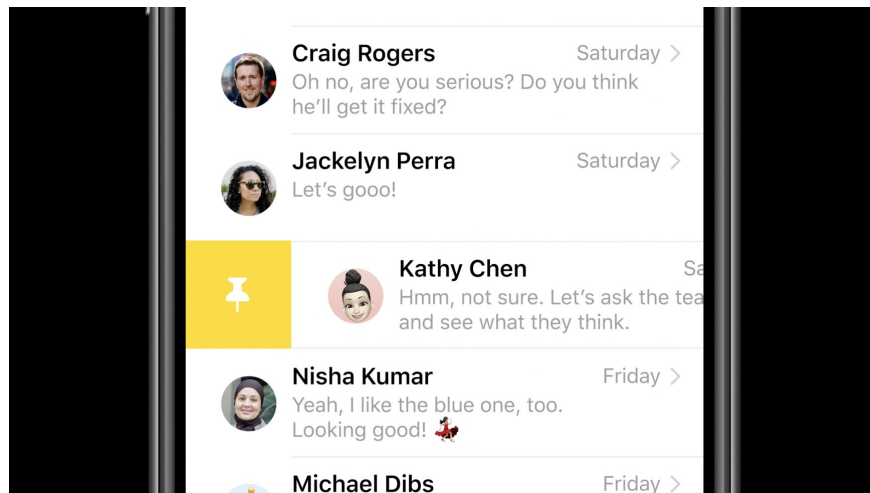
Craig Rogers
Saturday >
Oh no, are you serious? Do you think he'll get it fixed?

Jackelyn Perra
Saturday >
Let's gooo!

Kathy Chen
Sa
Hmm, not sure. Let's ask the tea
and see what they think.

Nisha Kumar
Friday >
Yeah, I like the blue one, too. Looking good! 💃

Michael Dibs
Friday >